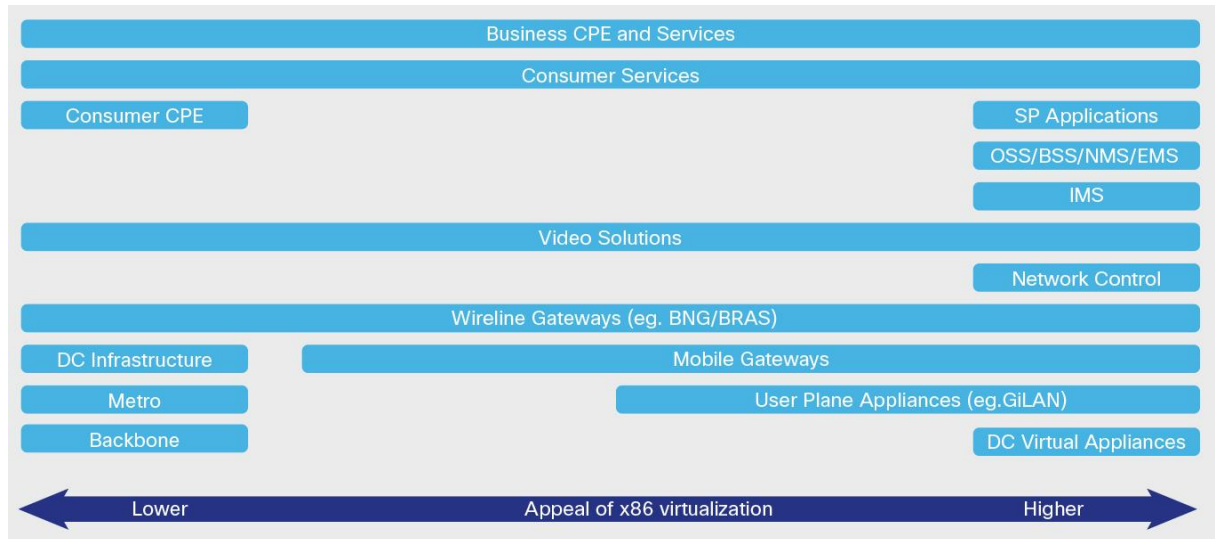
Business CPE and Services

Consumer Services

Consumer CPE

SP Applications

OSS/BSS/NMS/EMS

IMS

Video Solutions

Network Control

Wireline Gateways (eg. BNG/BRAS)

DC Infrastructure

Mobile Gateways

Metro

User Plane Appliances (eg.GiLAN)

Backbone

DC Virtual Appliances

Lower

Appeal of x86 virtualization

Higher